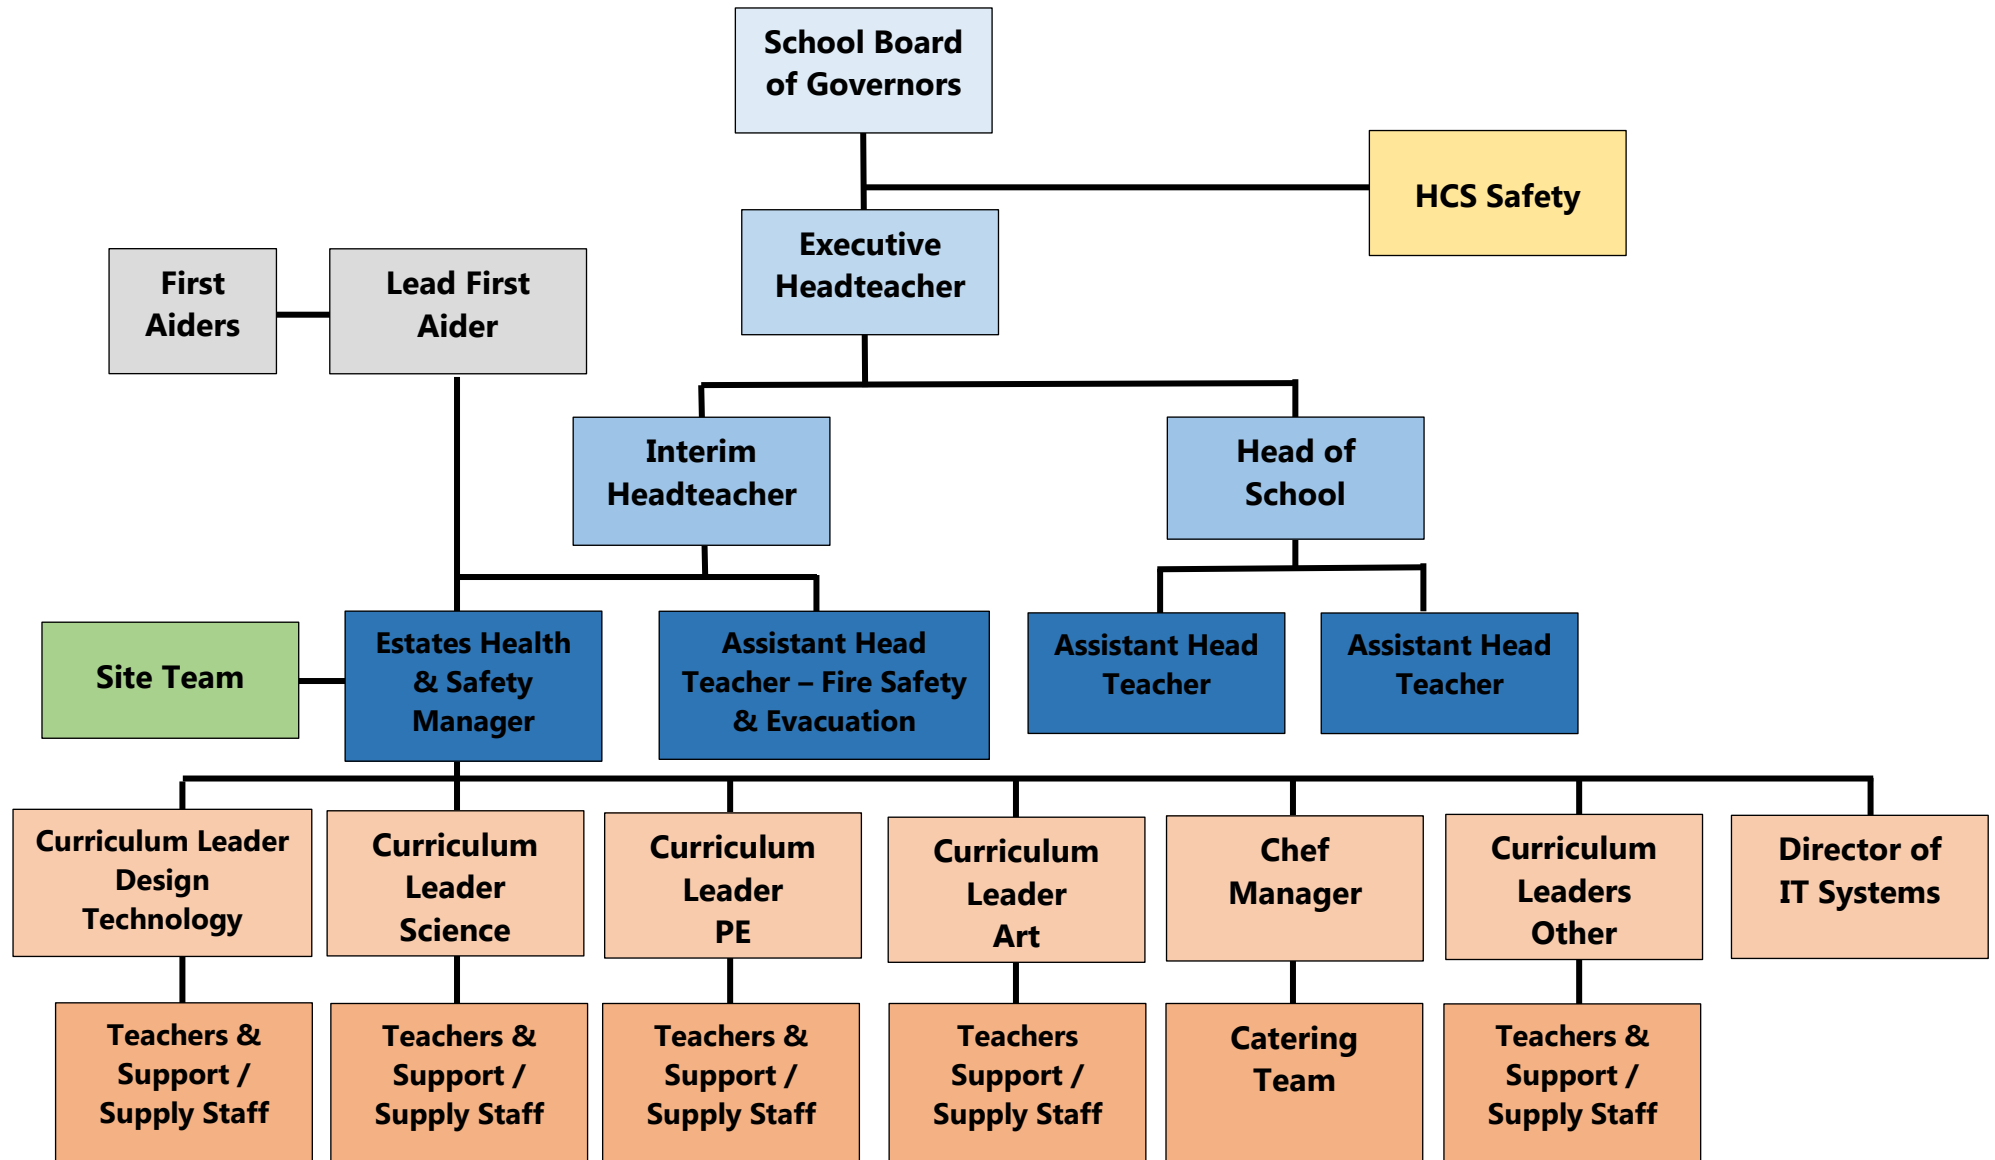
School Board of Governors

HCS Safety

Executive Headteacher

First Aiders

Lead First Aider

Interim Headteacher

Head of School

Site Team

Estates Health & Safety Manager

Assistant Head Teacher – Fire Safety & Evacuation

Assistant Head Teacher

Assistant Head Teacher

Curriculum Leader Design Technology

Curriculum Leader Science

Curriculum Leader PE

Curriculum Leader Art

Chef Manager

Curriculum Leaders Other

Director of IT Systems

Teachers & Support / Supply Staff

Teachers & Support / Supply Staff

Teachers & Support / Supply Staff

Teachers Support / Supply Staff

Catering Team

Teachers & Support / Supply Staff